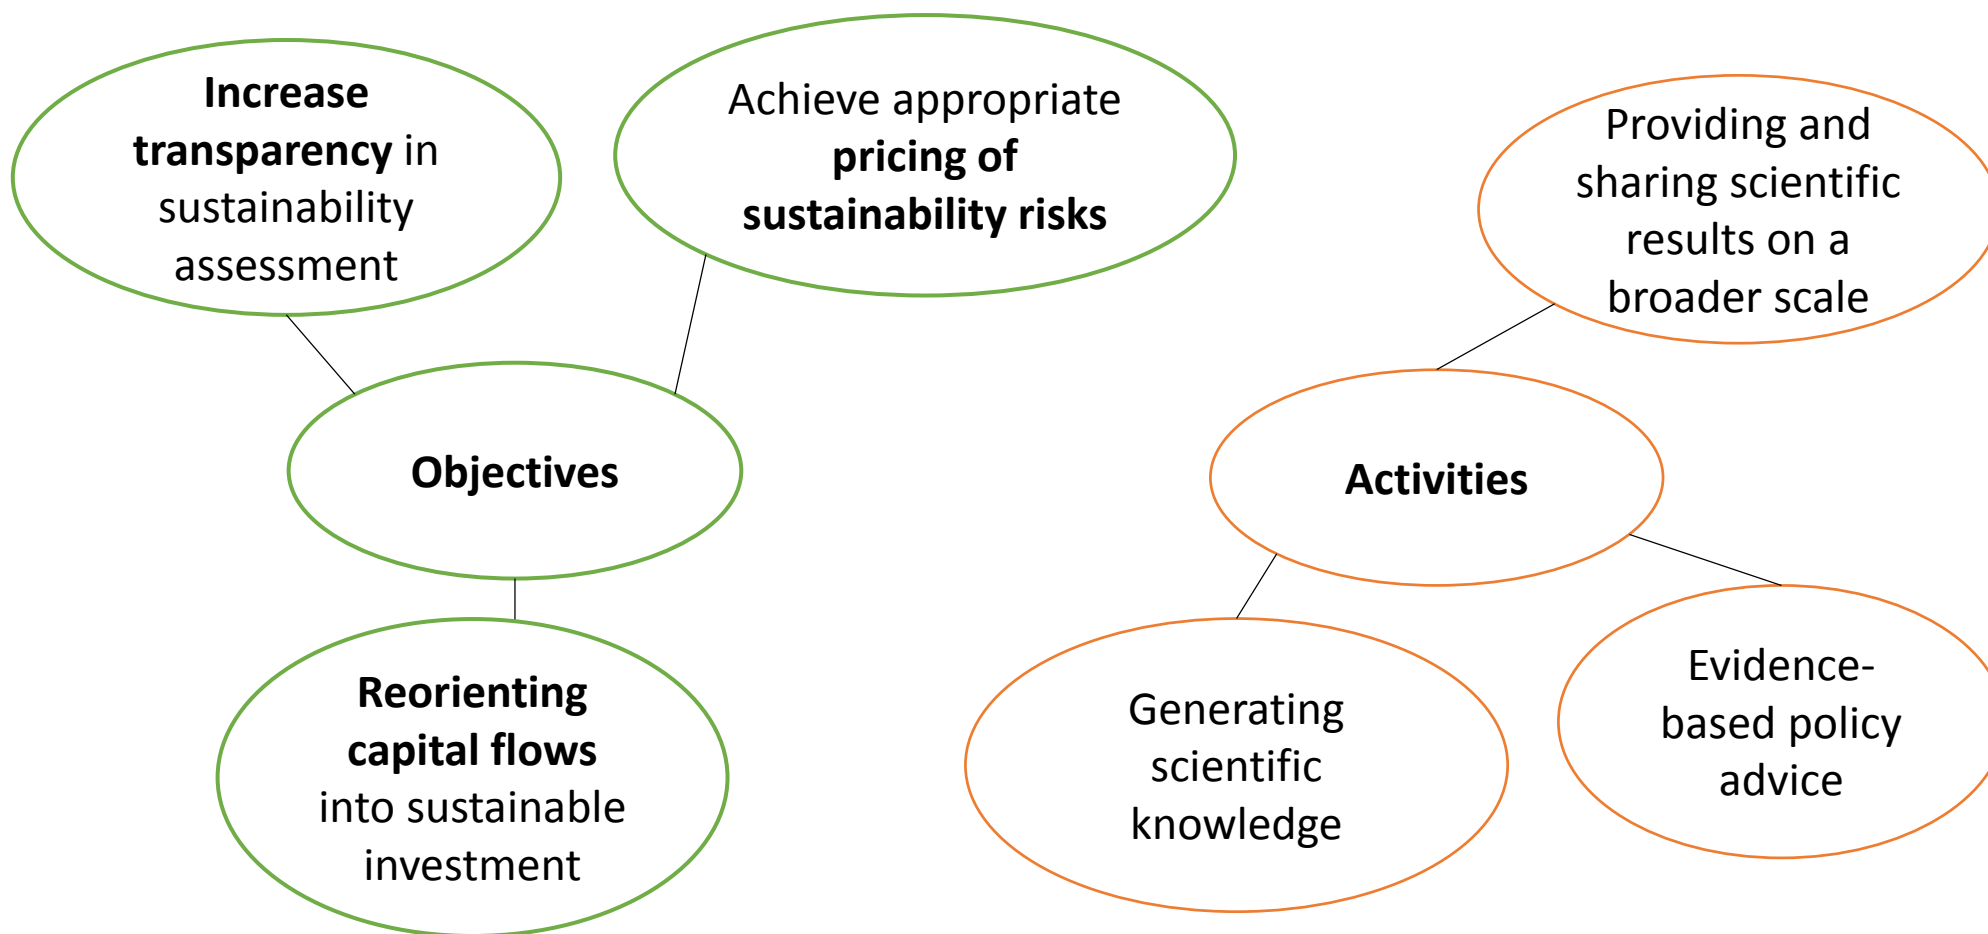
Increase transparency in sustainability assessment

Achieve appropriate pricing of sustainability risks

Objectives

Reorienting capital flows into sustainable investment

Providing and sharing scientific results on a broader scale

Activities

Generating scientific knowledge

Evidence-based policy advice